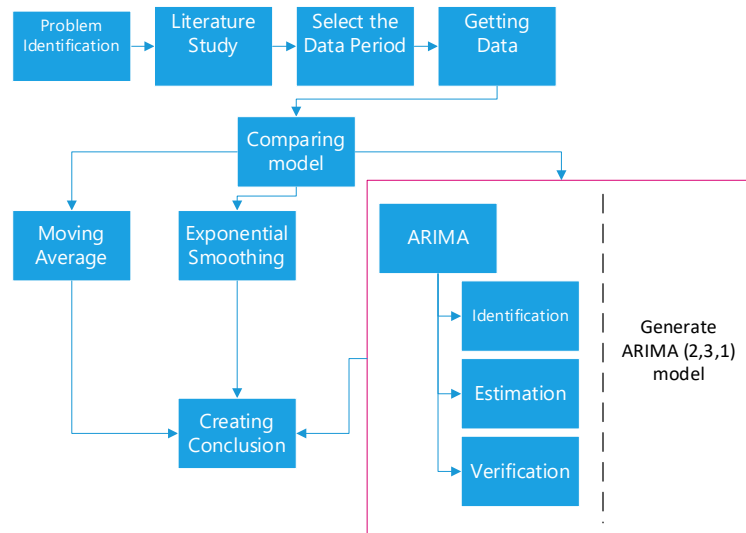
Problem Identification

Literature Study

Select the Data Period

Getting Data

Comparing model

Moving Average

Exponential Smoothing

ARIMA

Identification

Estimation

Verification

Generate ARIMA (2,3,1) model

Creating Conclusion